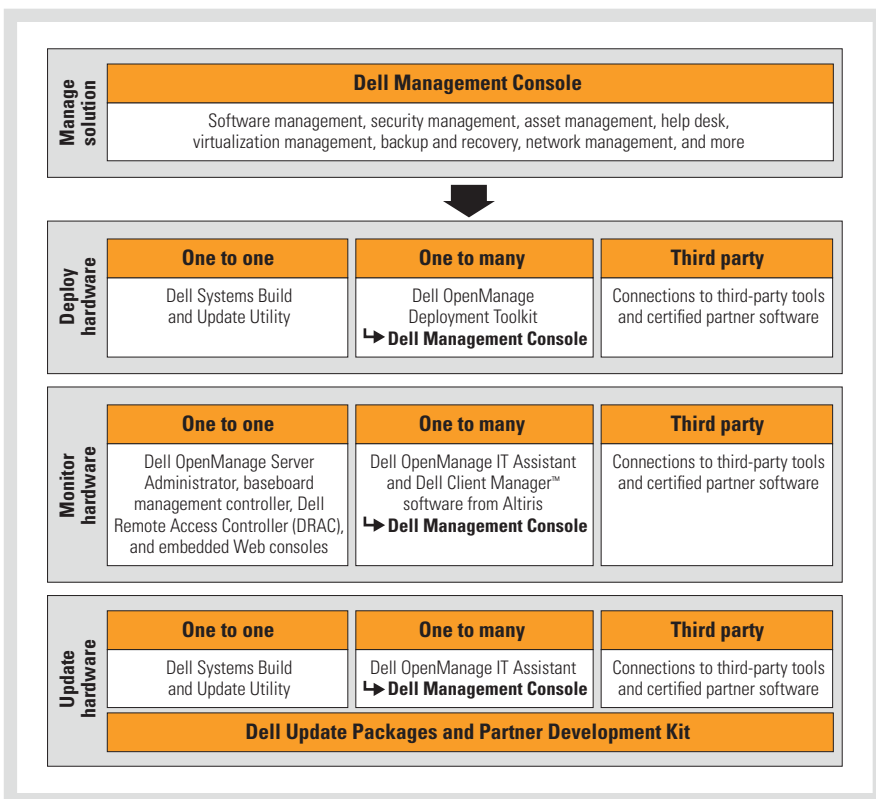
Manage solution

Dell Management Console

Software management, security management, asset management, help desk, virtualization management, backup and recovery, network management, and more

Deploy hardware

One to one

Dell Systems Build and Update Utility

One to many

Dell OpenManage Deployment Toolkit
↳ Dell Management Console

Third party

Connections to third-party tools and certified partner software

Monitor hardware

One to one

Dell OpenManage Server Administrator, baseboard management controller, Dell Remote Access Controller (DRAC), and embedded Web consoles

One to many

Dell OpenManage IT Assistant and Dell Client Manager™ software from Altiris
↳ Dell Management Console

Third party

Connections to third-party tools and certified partner software

Update hardware

One to one

Dell Systems Build and Update Utility

One to many

Dell OpenManage IT Assistant
↳ Dell Management Console

Third party

Connections to third-party tools and certified partner software

Dell Update Packages and Partner Development Kit